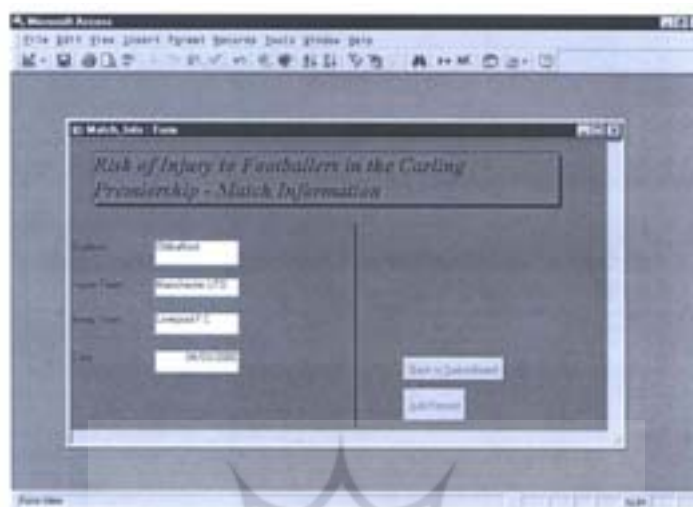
Microsoft Access

File Edit View Insert Format Records Tools Window Help

Match_Info : Form

Risk of Injury to Footballers in the Carling Premiership - Match Information

Stadium: Old Trafford

Home Team: Manchester UTD

Away Team: Liverpool F.C.

Date: 06/03/2002

Back to Switchboard

Add Record

Form View